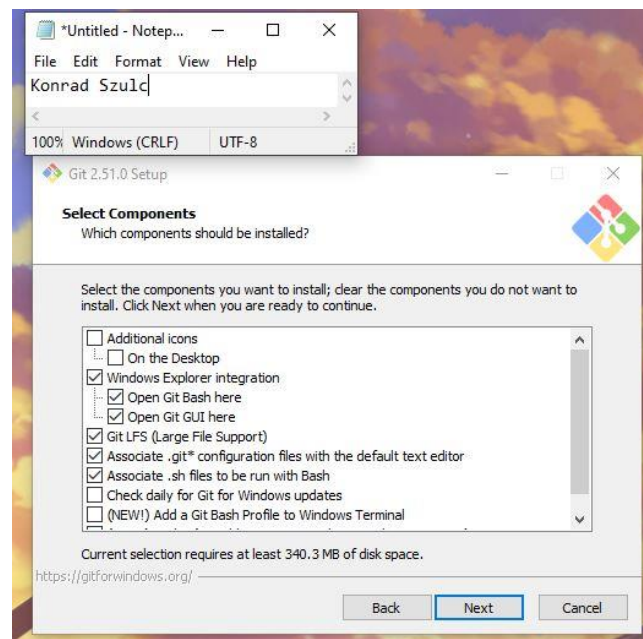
*Untitled - Notep...
File Edit Format View Help
Konrad Szulc
100% Windows (CRLF) UTF-8

Git 2.51.0 Setup

Select Components
Which components should be installed?

Select the components you want to install; clear the components you do not want to install. Click Next when you are ready to continue.

Additional icons
On the Desktop
Windows Explorer integration
Open Git Bash here
Open Git GUI here
Git LFS (Large File Support)
Associate .git* configuration files with the default text editor
Associate .sh files to be run with Bash
Check daily for Git for Windows updates
(NEW!) Add a Git Bash Profile to Windows Terminal
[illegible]

Current selection requires at least 340.3 MB of disk space.
https://gitforwindows.org/

Back Next Cancel